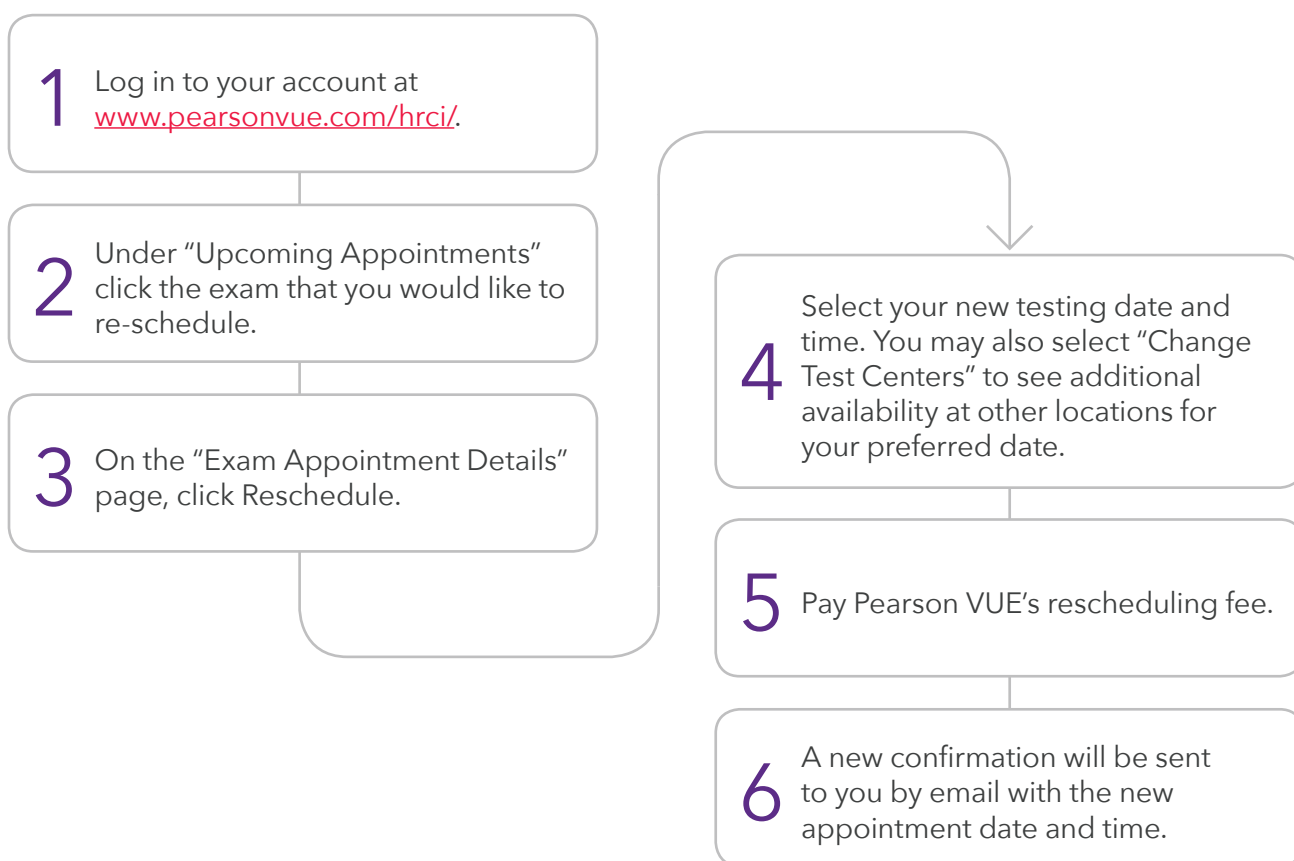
1 Log in to your account at www.pearsonvue.com/hrci/.

2 Under “Upcoming Appointments” click the exam that you would like to re-schedule.

3 On the “Exam Appointment Details” page, click Reschedule.

4 Select your new testing date and time. You may also select “Change Test Centers” to see additional availability at other locations for your preferred date.

5 Pay Pearson VUE’s rescheduling fee.

6 A new confirmation will be sent to you by email with the new appointment date and time.